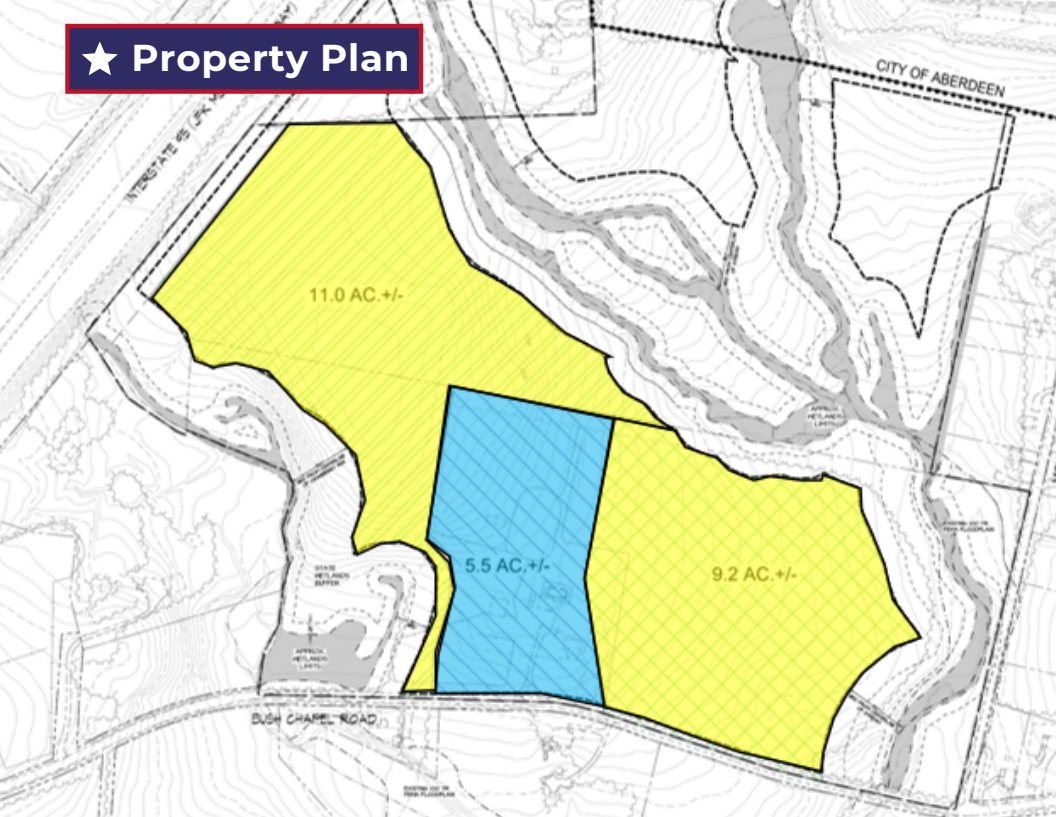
★ Property Plan

CITY OF ABERDEEN

INTERSTATE 95 (JFK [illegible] HIGHWAY)

11.0 AC.+/-

APPROX. WETLANDS LIMITS

STATE WETLANDS BUFFER

APPROX. WETLANDS LIMITS

5.5 AC.+/-

9.2 AC.+/-

EXISTING 100 YR FEMA FLOODPLAIN

BUSH CHAPEL ROAD

EXISTING 100 YR FEMA FLOODPLAIN